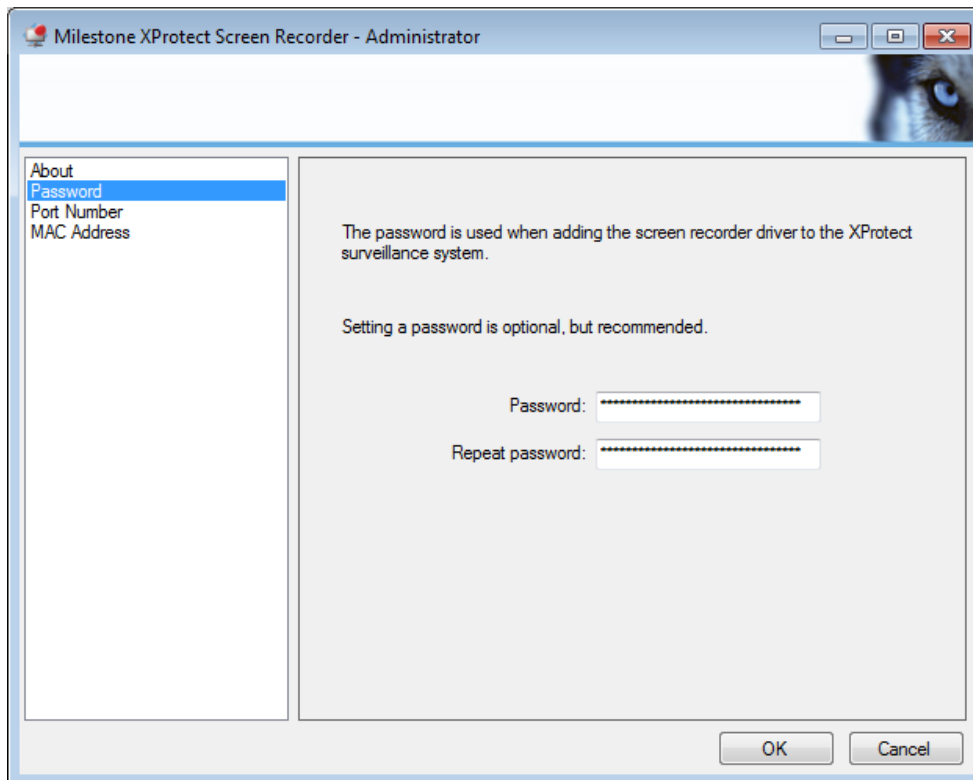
Milestone XProtect Screen Recorder - Administrator

About
Password
Port Number
MAC Address

The password is used when adding the screen recorder driver to the XProtect surveillance system.

Setting a password is optional, but recommended.

Password: ********************************
Repeat password: ********************************

OK
Cancel